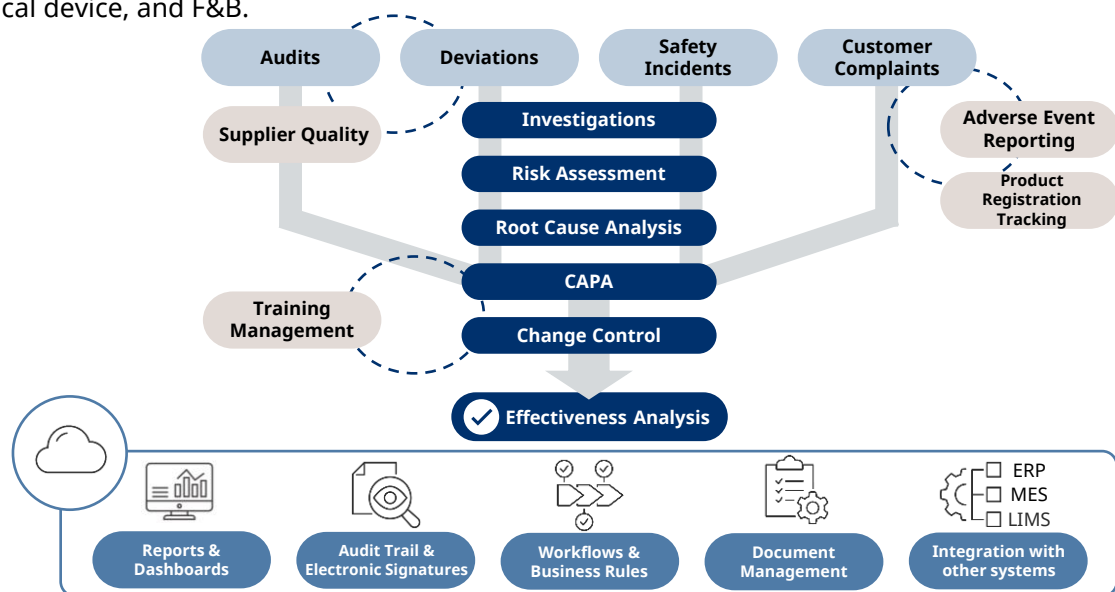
cal device, and F&B.

Audits

Deviations

Safety Incidents

Customer Complaints

Supplier Quality

Investigations

Adverse Event Reporting

Risk Assessment

Product Registration Tracking

Root Cause Analysis

CAPA

Training Management

Change Control

Effectiveness Analysis

ERP

MES

LIMS

Reports & Dashboards

Audit Trail & Electronic Signatures

Workflows & Business Rules

Document Management

Integration with other systems